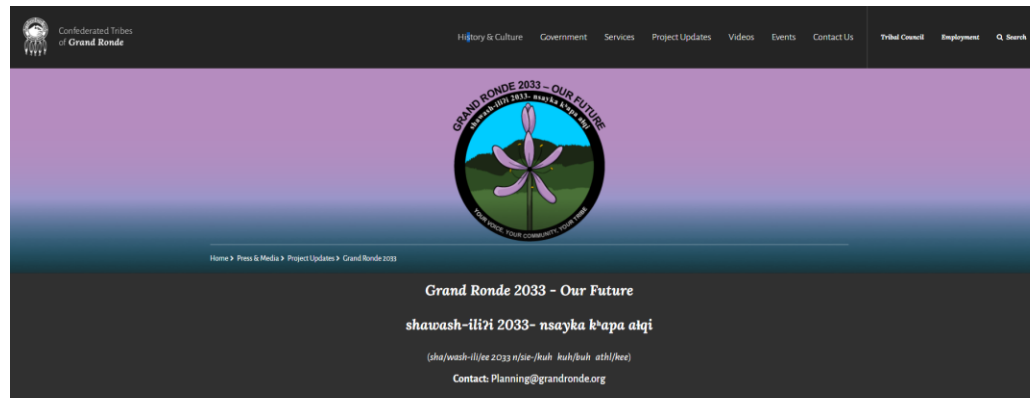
Confederated Tribes of Grand Ronde

History & Culture Government Services Project Updates Videos Events Contact Us Tribal Council Employment Search

GRAND RONDE 2033 – OUR FUTURE
shawash-iliʔi 2033- nsayka kʰapa ałqi
YOUR VOICE, YOUR COMMUNITY, YOUR TRIBE

Home > Press & Media > Project Updates > Grand Ronde 2033

Grand Ronde 2033 - Our Future

shawash-iliʔi 2033- nsayka kʰapa ałqi

(sha/wash-ili/ee 2033 n/sie-/kuh kuh/buh athl/kee)

Contact: Planning@grandronde.org